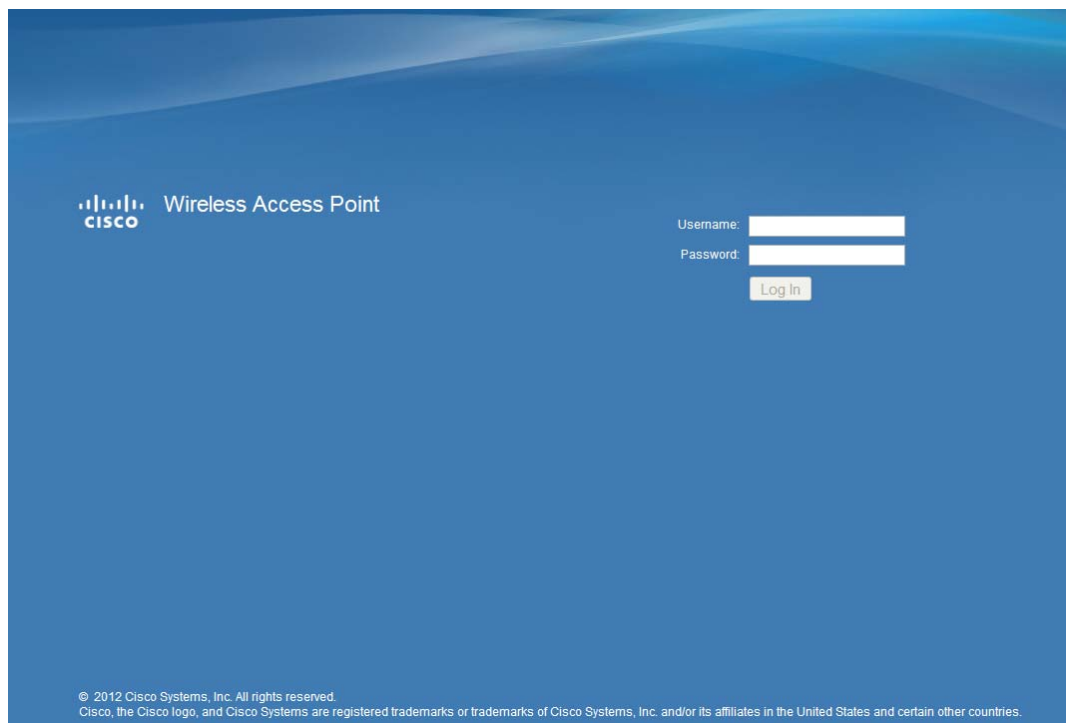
cisco Wireless Access Point

Username:
Password:
Log In

© 2012 Cisco Systems, Inc. All rights reserved.
Cisco, the Cisco logo, and Cisco Systems are registered trademarks or trademarks of Cisco Systems, Inc. and/or its affiliates in the United States and certain other countries.